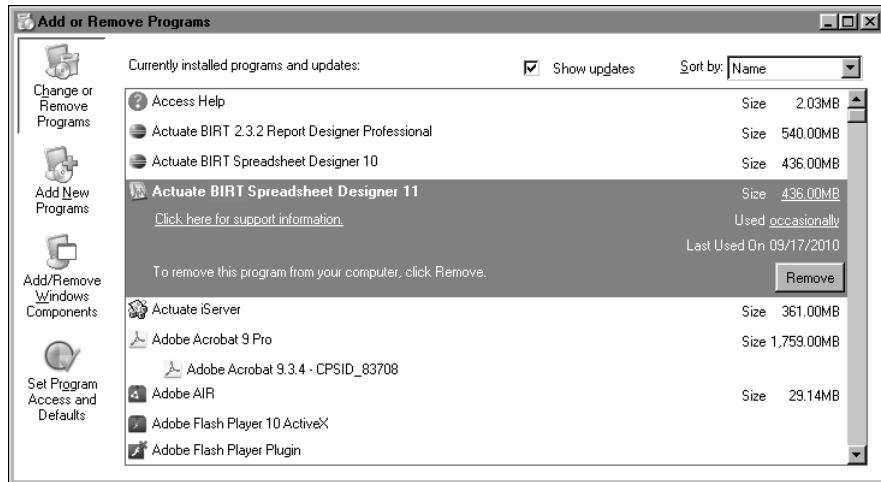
Add or Remove Programs

Change or Remove Programs

Add New Programs

Add/Remove Windows Components

Set Program Access and Defaults

Currently installed programs and updates:

Show updates

Sort by: Name

| Program | | |
|---|---|---|
| Access Help | Size | 2.03MB |
| Actuate BIRT 2.3.2 Report Designer Professional | Size | 540.00MB |
| Actuate BIRT Spreadsheet Designer 10 | Size | 436.00MB |
| Actuate BIRT Spreadsheet Designer 11 | Size | 436.00MB |
| Click here for support information. | Used | occasionally |
| | Last Used On | 09/17/2010 |
| To remove this program from your computer, click Remove. | | Remove |
| Actuate iServer | Size | 361.00MB |
| Adobe Acrobat 9 Pro | Size | 1,759.00MB |
| Adobe Acrobat 9.3.4 - CPSID_83708 | | |
| Adobe AIR | Size | 29.14MB |
| Adobe Flash Player 10 ActiveX | | |
| Adobe Flash Player Plugin | | |